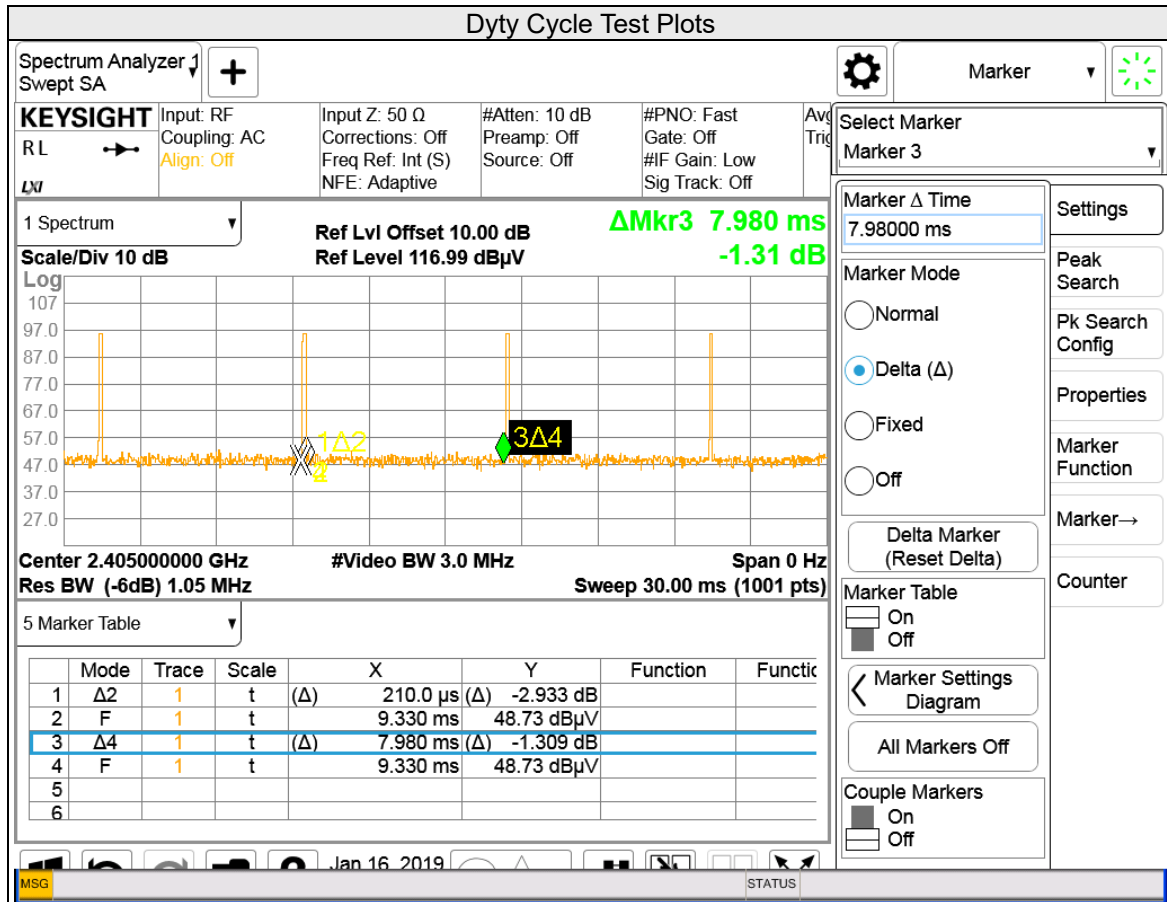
Dyty Cycle Test Plots

Spectrum Analyzer 1
Swept SA

Marker

KEYSIGHT
RL
LXI

Input: RF
Coupling: AC
Align: Off

Input Z: 50 Ω
Corrections: Off
Freq Ref: Int (S)
NFE: Adaptive

#Atten: 10 dB
Preamp: Off
Source: Off

#PNO: Fast
Gate: Off
#IF Gain: Low
Sig Track: Off

Avg
Trig

Select Marker
Marker 3

1 Spectrum

Ref Lvl Offset 10.00 dB
Ref Level 116.99 dBµV

ΔMkr3 7.980 ms
-1.31 dB

Scale/Div 10 dB
Log
107
97.0
87.0
77.0
67.0
57.0
47.0
37.0
27.0

1Δ2
2
3Δ4

Center 2.405000000 GHz
Res BW (-6dB) 1.05 MHz
#Video BW 3.0 MHz
Span 0 Hz
Sweep 30.00 ms (1001 pts)

Marker Δ Time
7.98000 ms

Marker Mode
Normal
Delta (Δ)
Fixed
Off

Delta Marker (Reset Delta)

Marker Table
On
Off

Marker Settings Diagram

All Markers Off

Couple Markers
On
Off

Settings
Peak Search
Pk Search Config
Properties
Marker Function
Marker→
Counter

5 Marker Table

| | Mode | Trace | Scale | X | Y | Function | Functic |
|---|---|---|---|---|---|---|---|
| 1 | Δ2 | 1 | t | (Δ) 210.0 µs | (Δ) -2.933 dB | | |
| 2 | F | 1 | t | 9.330 ms | 48.73 dBµV | | |
| 3 | Δ4 | 1 | t | (Δ) 7.980 ms | (Δ) -1.309 dB | | |
| 4 | F | 1 | t | 9.330 ms | 48.73 dBµV | | |
| 5 | | | | | | | |
| 6 | | | | | | | |

Jan 16, 2019

MSG
STATUS